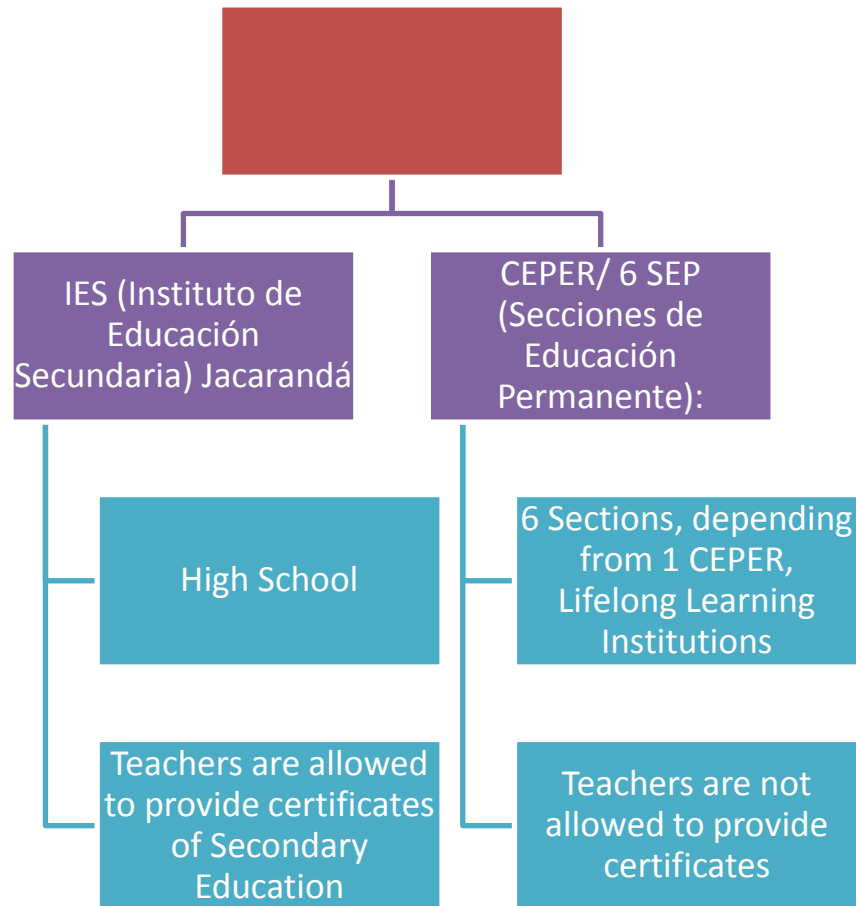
IES (Instituto de Educación Secundaria) Jacarandá

High School

Teachers are allowed to provide certificates of Secondary Education

CEPER/ 6 SEP (Secciones de Educación Permanente):

6 Sections, depending from 1 CEPER, Lifelong Learning Institutions

Teachers are not allowed to provide certificates